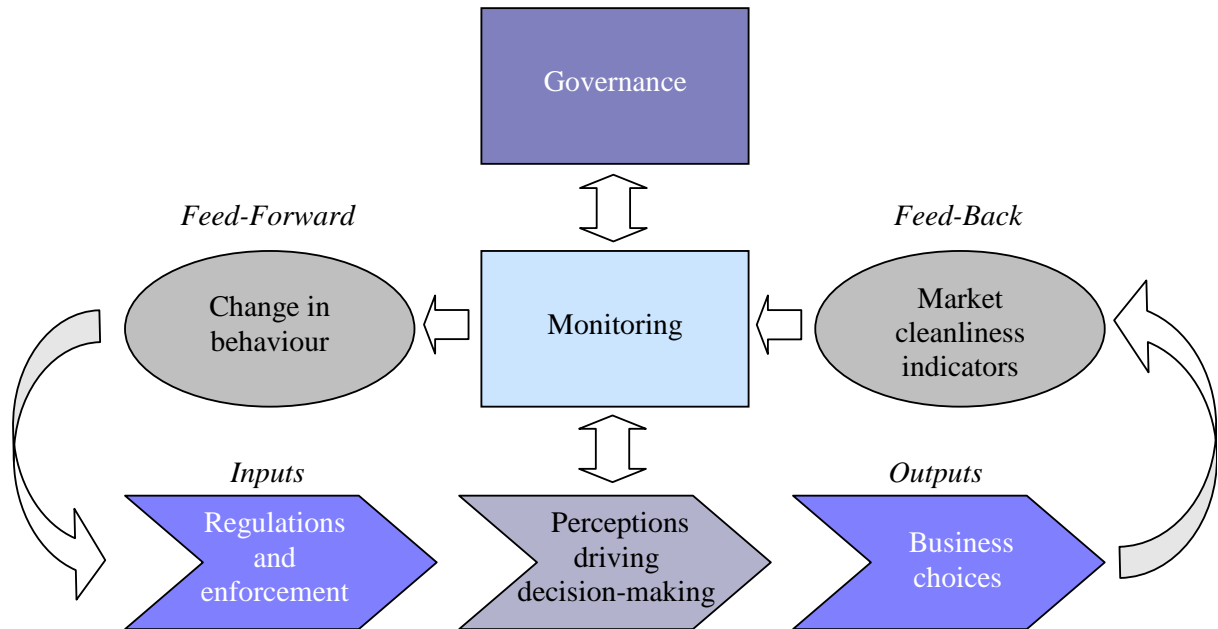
Governance

Feed-Forward

Feed-Back

Change in behaviour

Monitoring

Market cleanliness indicators

Inputs

Outputs

Regulations and enforcement

Perceptions driving decision-making

Business choices